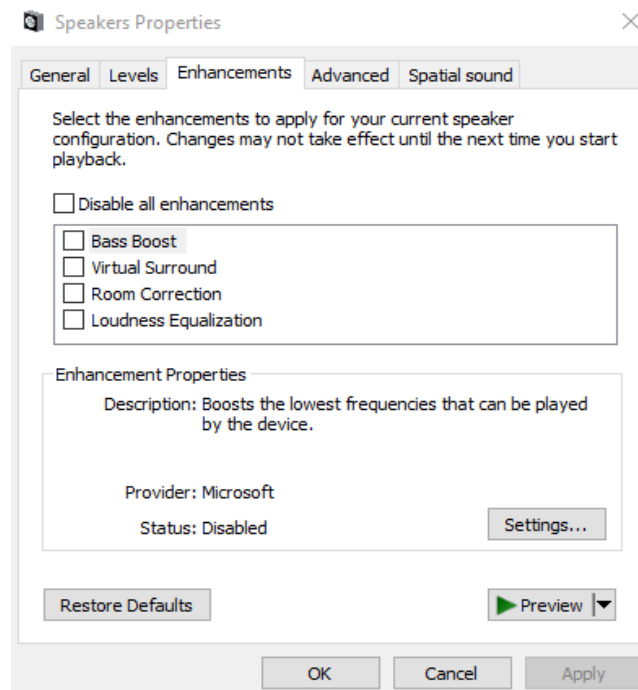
Speakers Properties

General Levels Enhancements Advanced Spatial sound

Select the enhancements to apply for your current speaker configuration. Changes may not take effect until the next time you start playback.

Disable all enhancements

Bass Boost
Virtual Surround
Room Correction
Loudness Equalization

Enhancement Properties

Description: Boosts the lowest frequencies that can be played by the device.

Provider: Microsoft

Status: Disabled

Settings...

Restore Defaults

Preview

OK Cancel Apply